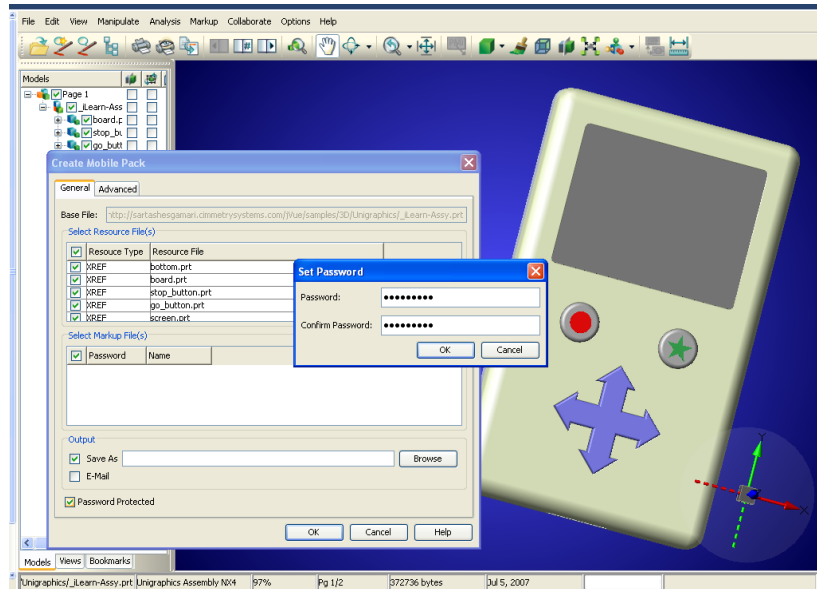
File Edit View Manipulate Analysis Markup Collaborate Options Help

Models

Page 1
_iLearn-Ass
board.p
stop_bu
go_butt

Create Mobile Pack

General Advanced

Base File: ttp://sartashesgamari.cimmetrysystems.com/jVue/samples/3D/Unigraphics/_iLearn-Assy.prt

Select Resource File(s)

| | Resouce Type | Resource File |
|---|---|---|
| ☑ | XREF | bottom.prt |
| ☑ | XREF | board.prt |
| ☑ | XREF | stop_button.prt |
| ☑ | XREF | go_button.prt |
| ☑ | XREF | screen.prt |

Select Markup File(s)

| | Password | Name |
|---|---|---|

Output

Save As Browse

E-Mail

Password Protected

OK Cancel Help

Set Password

Password: ••••••••••

Confirm Password: ••••••••••

OK Cancel

Models Views Bookmarks

'Unigraphics/_iLearn-Assy.prt Unigraphics Assembly NX4 97% Pg 1/2 372736 bytes Jul 5, 2007